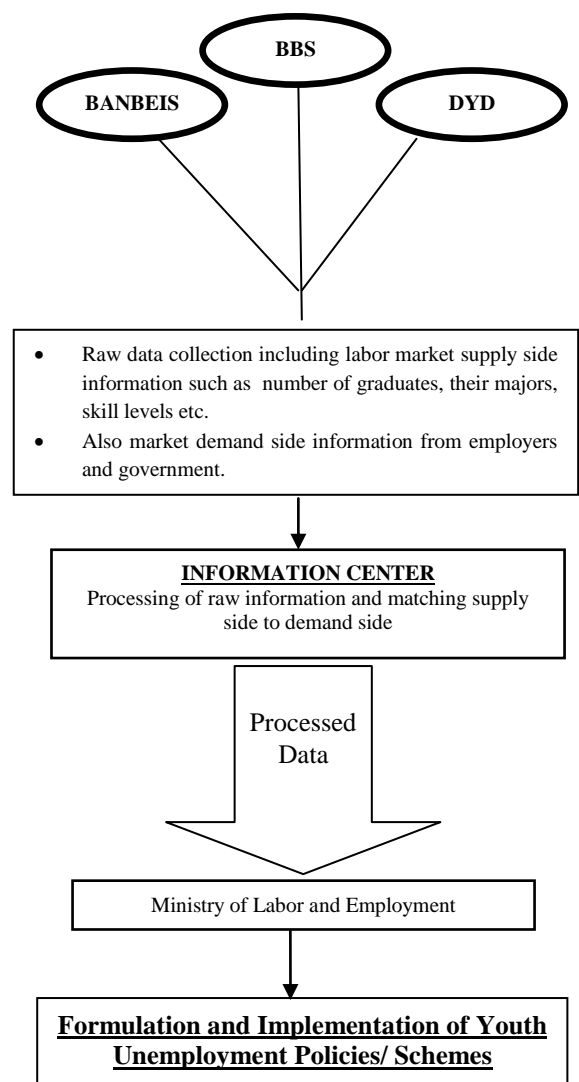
BBS

BANBEIS

DYD

- Raw data collection including labor market supply side information such as number of graduates, their majors, skill levels etc.
- Also market demand side information from employers and government.

INFORMATION CENTER
Processing of raw information and matching supply side to demand side

Processed Data

Ministry of Labor and Employment

Formulation and Implementation of Youth Unemployment Policies/ Schemes